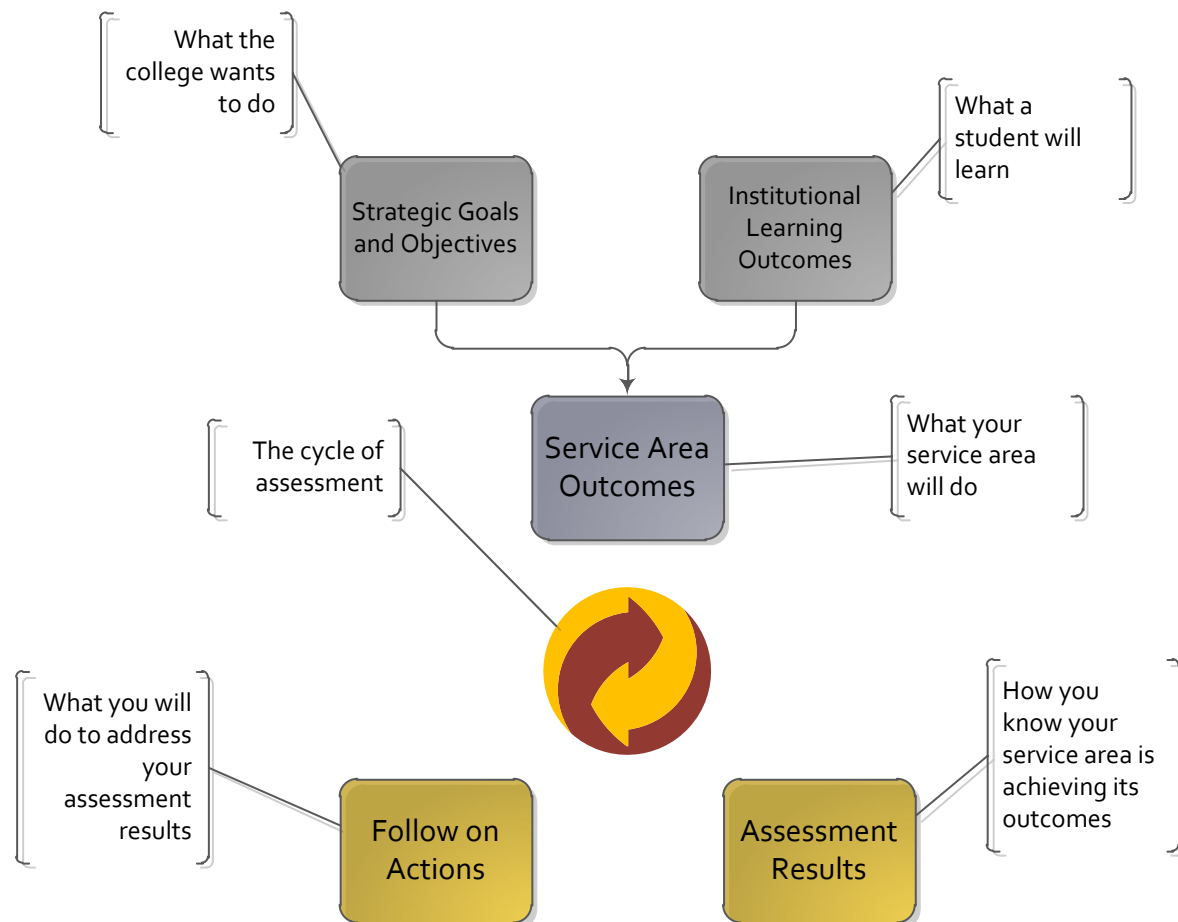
What the college wants to do

What a student will learn

Strategic Goals and Objectives

Institutional Learning Outcomes

The cycle of assessment

Service Area Outcomes

What your service area will do

What you will do to address your assessment results

How you know your service area is achieving its outcomes

Follow on Actions

Assessment Results